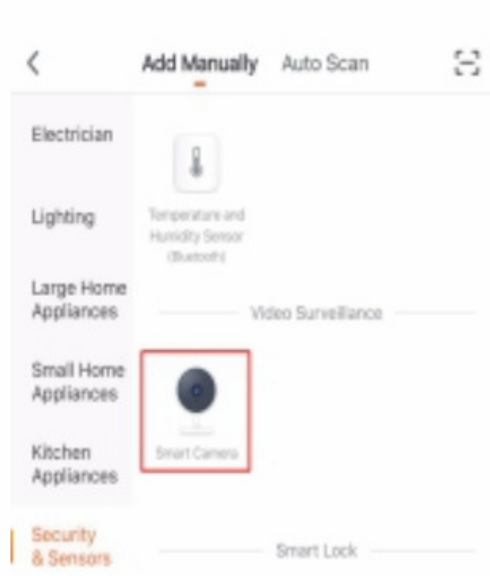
Add Manually Auto Scan

Electrician

Lighting

Large Home Appliances

Small Home Appliances

Kitchen Appliances

Security & Sensors

Temperature and Humidity Sensor (Bluetooth)

Video Surveillance

Smart Camera

Smart Lock